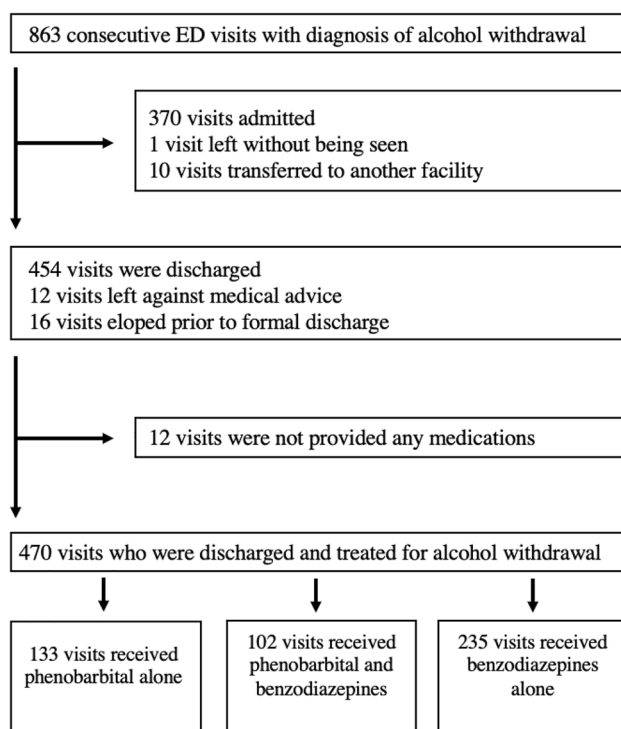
863 consecutive ED visits with diagnosis of alcohol withdrawal

370 visits admitted
1 visit left without being seen
10 visits transferred to another facility

454 visits were discharged
12 visits left against medical advice
16 visits eloped prior to formal discharge

12 visits were not provided any medications

470 visits who were discharged and treated for alcohol withdrawal

133 visits received phenobarbital alone

102 visits received phenobarbital and benzodiazepines

235 visits received benzodiazepines alone